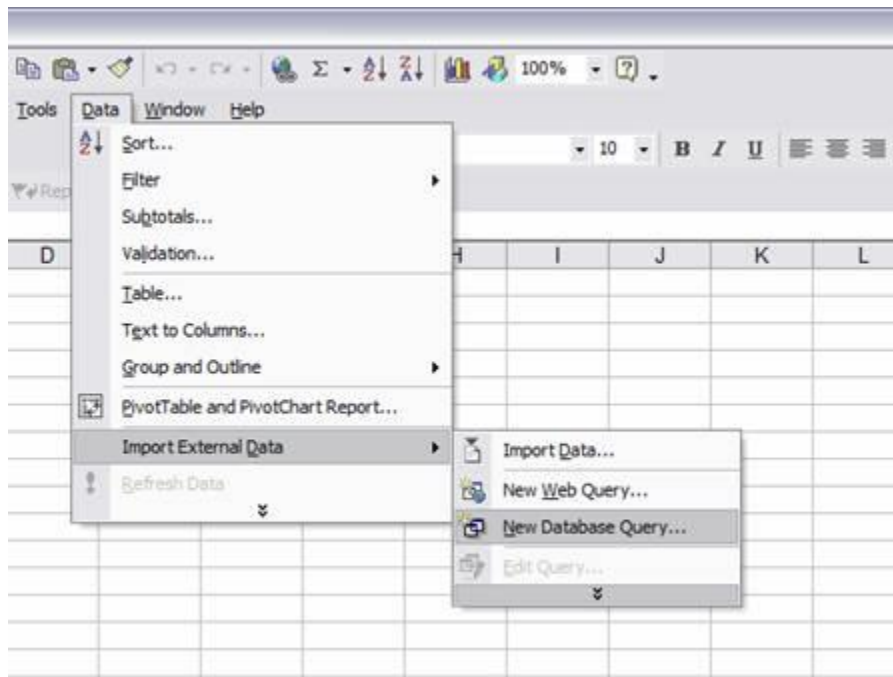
100%

Tools Data Window Help

10 B I U

Rep

Sort...
Filter
Subtotals...
Validation...
Table...
Text to Columns...
Group and Outline
PivotTable and PivotChart Report...
Import External Data
Refresh Data

Import Data...
New Web Query...
New Database Query...
Edit Query...

D H I J K L